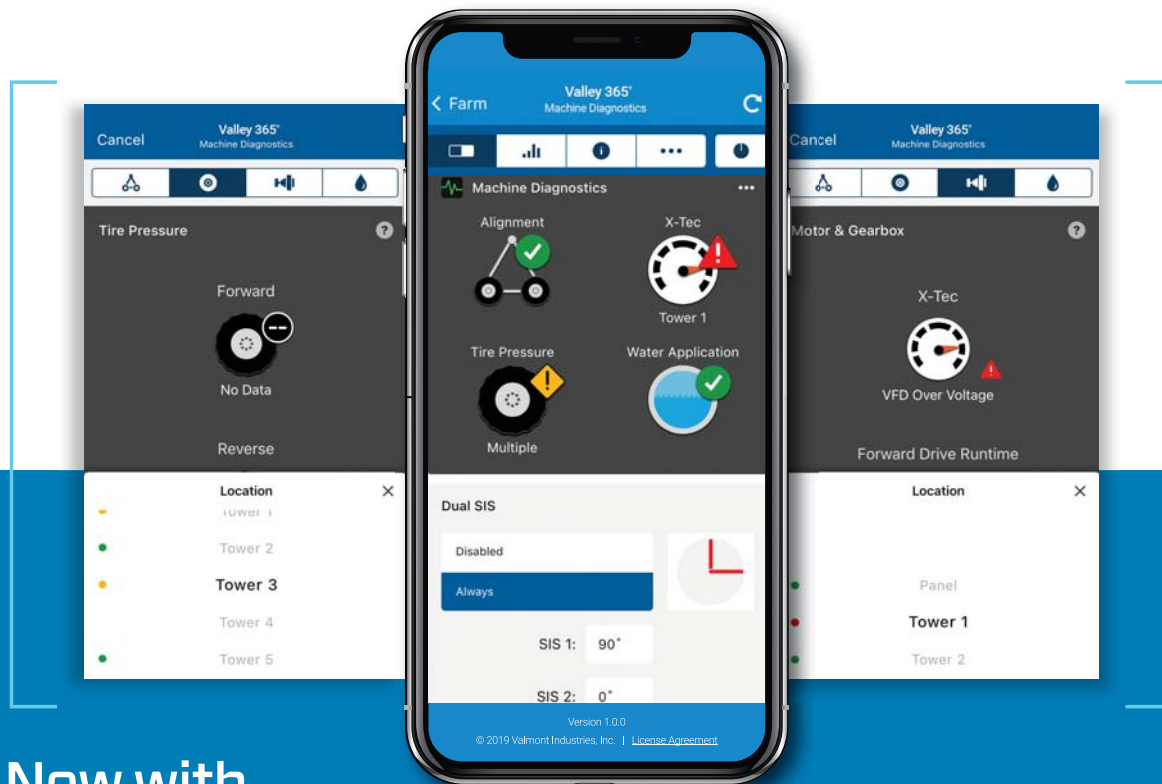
Cancel
Valley 365°
Machine Diagnostics

Tire Pressure
Forward
No Data
Reverse
Location
Tower 1
Tower 2
Tower 3
Tower 4
Tower 5

< Farm
Valley 365°
Machine Diagnostics

Machine Diagnostics
Alignment
X-Tec
Tower 1
Tire Pressure
Multiple
Water Application

Dual SIS
Disabled
Always
SIS 1: 90°
SIS 2: 0°

Version 1.0.0
© 2019 Valmont Industries, Inc. | License Agreement

Cancel
Valley 365°
Machine Diagnostics

Motor & Gearbox
X-Tec
VFD Over Voltage
Forward Drive Runtime
Location
Panel
Tower 1
Tower 2

Now with